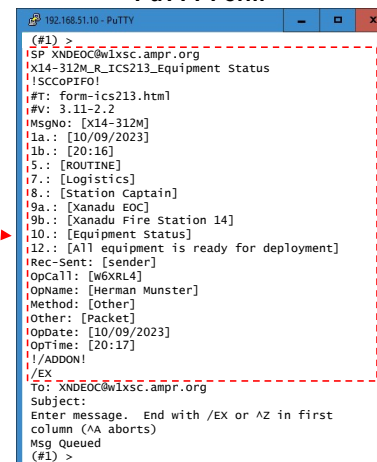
192.168.51.10 - PuTTY

(#1) >
SP XNDEOC@w1xsc.ampr.org
X14-312M_R_ICS213_Equipment Status
!SCCoPIFO!
#T: form-ics213.html
#V: 3.11-2.2
MsgNo: [X14-312M]
1a.: [10/09/2023]
1b.: [20:16]
5.: [ROUTINE]
7.: [Logistics]
8.: [Station Captain]
9a.: [Xanadu EOC]
9b.: [Xanadu Fire Station 14]
10.: [Equipment Status]
12.: [All equipment is ready for deployment]
Rec-Sent: [sender]
OpCall: [W6XRL4]
OpName: [Herman Munster]
Method: [Other]
Other: [Packet]
OpDate: [10/09/2023]
OpTime: [20:17]
!/ADDON!
/EX
To: XNDEOC@w1xsc.ampr.org
Subject:
Enter message. End with /EX or ^Z in first column (^A aborts)
Msg Queued
(#1) >